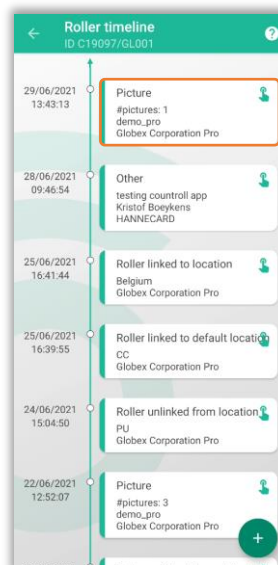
Roller timeline
ID C19097/GL001

29/06/2021
13:43:13

Picture
#pictures: 1
demo_pro
Globex Corporation Pro

28/06/2021
09:46:54

Other
testing countroll app
Kristof Boeyekens
HANNECARD

25/06/2021
16:41:44

Roller linked to location
Belgium
Globex Corporation Pro

25/06/2021
16:39:55

Roller linked to default locatio
CC
Globex Corporation Pro

24/06/2021
15:04:50

Roller unlinked from location
PU
Globex Corporation Pro

22/06/2021
12:52:07

Picture
#pictures: 3
demo_pro
Globex Corporation Pro